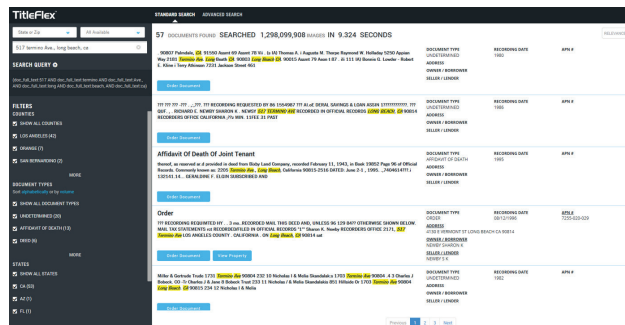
TitleFlex STANDARD SEARCH ADVANCED SEARCH

State or Ca | All Available

517 termino Ave, long beach, ca

SEARCH QUERY

(doc_full_text:517 AND doc_full_text:termino AND doc_full_text:ave, AND doc_full_text:long AND doc_full_text:beach, AND doc_full_text:ca)

FILTERS
COUNTIES
SHOW ALL COUNTIES
LOS ANGELES (42)
ORANGE (7)
SAN BERNARDINO (2)
MORE
DOCUMENT TYPES
Sort alphabetically or by volume
SHOW ALL DOCUMENT TYPES
UNDETERMINED (20)
AFFIDAVIT OF DEATH (11)
DEED (9)
MORE
STATES
SHOW ALL STATES
CA (52)
AZ (1)
FL (1)

57 DOCUMENTS FOUND SEARCHED 1,298,099,908 IMAGES IN 9.324 SECONDS

90807 Palmdale, CA 91550 Avant 69 Avent 78 Vi . Ia IAI Thomas A. i Auguste M. Tharpe Raymond W. Holladay 5250 Appian Way 2181 Termino Ave. Long Beach CA 90803 Long Beach CA 90815 Avant 79 Avan t 87 . Ii 111 (H) Bonnie G. Lowder - Robert E. Kline / Terry Altisman 7231 Jackson Street 461
DOCUMENT TYPE UNDETERMINED
RECORDING DATE 1982
APN #
ADDRESS
OWNER / BORROWER
SELLER / LENDER
Order Document

??? ?? ?? ??? ...??? ??? RECORDING REQUESTED BY 86 1164082 ??? Al of DERAL SAVINGS & LOAN ASSN ????????????? ??? OLF. .....?RDINGS C. NEWBY SHARON K. NEWBY 517 TERMINO AVE RECORDED IN OFFICIAL RECORDS LONG BEACH, CA 90814 RECORDERS OFFICE CALIFORNIA ,?% MIN. 11FEE 31 PAST
DOCUMENT TYPE UNDETERMINED
RECORDING DATE 1986
APN #
ADDRESS
OWNER / BORROWER
SELLER / LENDER
Order Document

Affidavit Of Death Of Joint Tenant
thereof, as reserved as provided in deed from Bixby Land Company, recorded February 11, 1943, in Book 19852 Page 96 of Official Records. Commonly known as: 2205 Termino Ave., Long Beach, California 90815-2516 DATED: June 2-5 , 1995. ..74046147f1 1 1/2/145.14. . GERALDINE F. ELGIN SUBSCRIBED AND
DOCUMENT TYPE AFFIDAVIT OF DEATH
RECORDING DATE 1995
APN #
ADDRESS
OWNER / BORROWER
SELLER / LENDER
Order Document

Order
??? RECORDING REQUESTED HY ...3 aa. RECORDED MAIL THIS DEED AND, UNLESS 96 129 849? OTHERWISE SHOWN BELOW. MAIL TAX STATEMENTS ect RECORDEDFILED IN OFFICIAL RECORDS "1" Sharon K. Newby RECORDERS OFFICE 2171. 517 Termino Ave LOS ANGELES COUNTY . ON Long Beach, CA 90814 cal
DOCUMENT TYPE ORDER
RECORDING DATE 08/12/1996
APN # 7250-020-020
ADDRESS 4130 E VERMONT ST LONG BEACH CA 90814
OWNER / BORROWER NEWBY SHARON K
SELLER / LENDER NEWBY S K
Order Document View Property

Miller & Gertrude Trude 1735 Termino Ave 90804 232 10 Nicholas I & Molla Skandalakis 1703 Termino Ave 90804 .4 3 Charles J. Bobeck -00- Tr Charles J & Jane B Bobeck Trust 233 11 Nicholas I & Molla Skandalakis 851 Hillside Dr 1703 Termino Ave 90804 Long Beach CA 90815 234 12 Nicholas I & Molla
DOCUMENT TYPE UNDETERMINED
RECORDING DATE 1982
APN #
ADDRESS
OWNER / BORROWER
SELLER / LENDER
Order Document

Previous 1 2 3 Next